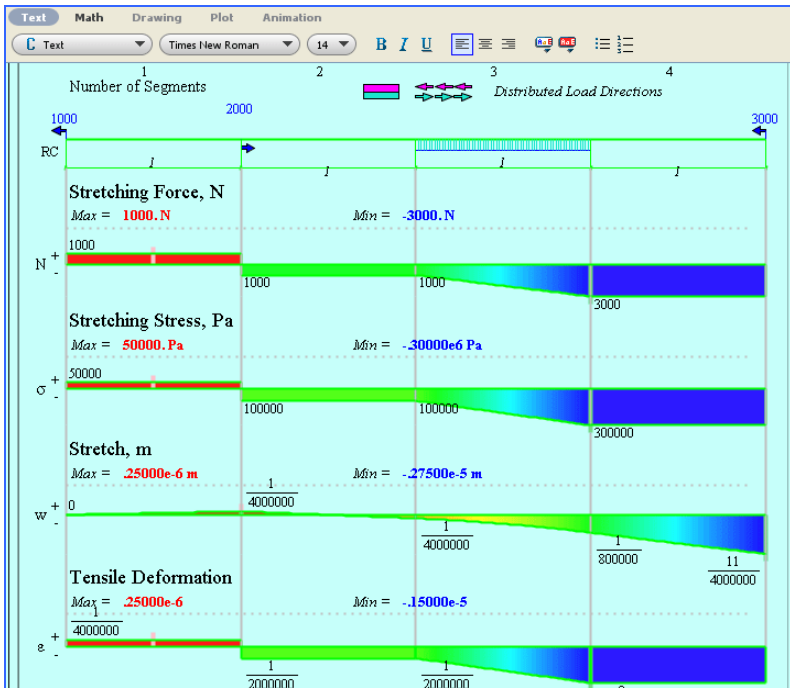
Text Math Drawing Plot Animation

C Text Times New Roman 14 B I U

1 2 3 4
Number of Segments

Distributed Load Directions

1000 2000 3000

RC
1 1 1 1

Stretching Force, N
Max = 1000. N Min = -3000. N

1000
N + -
1000 1000 3000

Stretching Stress, Pa
Max = 50000. Pa Min = -.30000e6 Pa

50000
σ + -
100000 100000 300000

Stretch, m
Max = .25000e-6 m Min = -.27500e-5 m

$\frac{1}{4000000}$
w + -
0

$\frac{1}{4000000}$ $\frac{1}{800000}$ $\frac{11}{4000000}$

Tensile Deformation
Max = .25000e-6 Min = -.15000e-5

$\frac{1}{4000000}$
ε + -

$\frac{1}{2000000}$ $\frac{1}{2000000}$